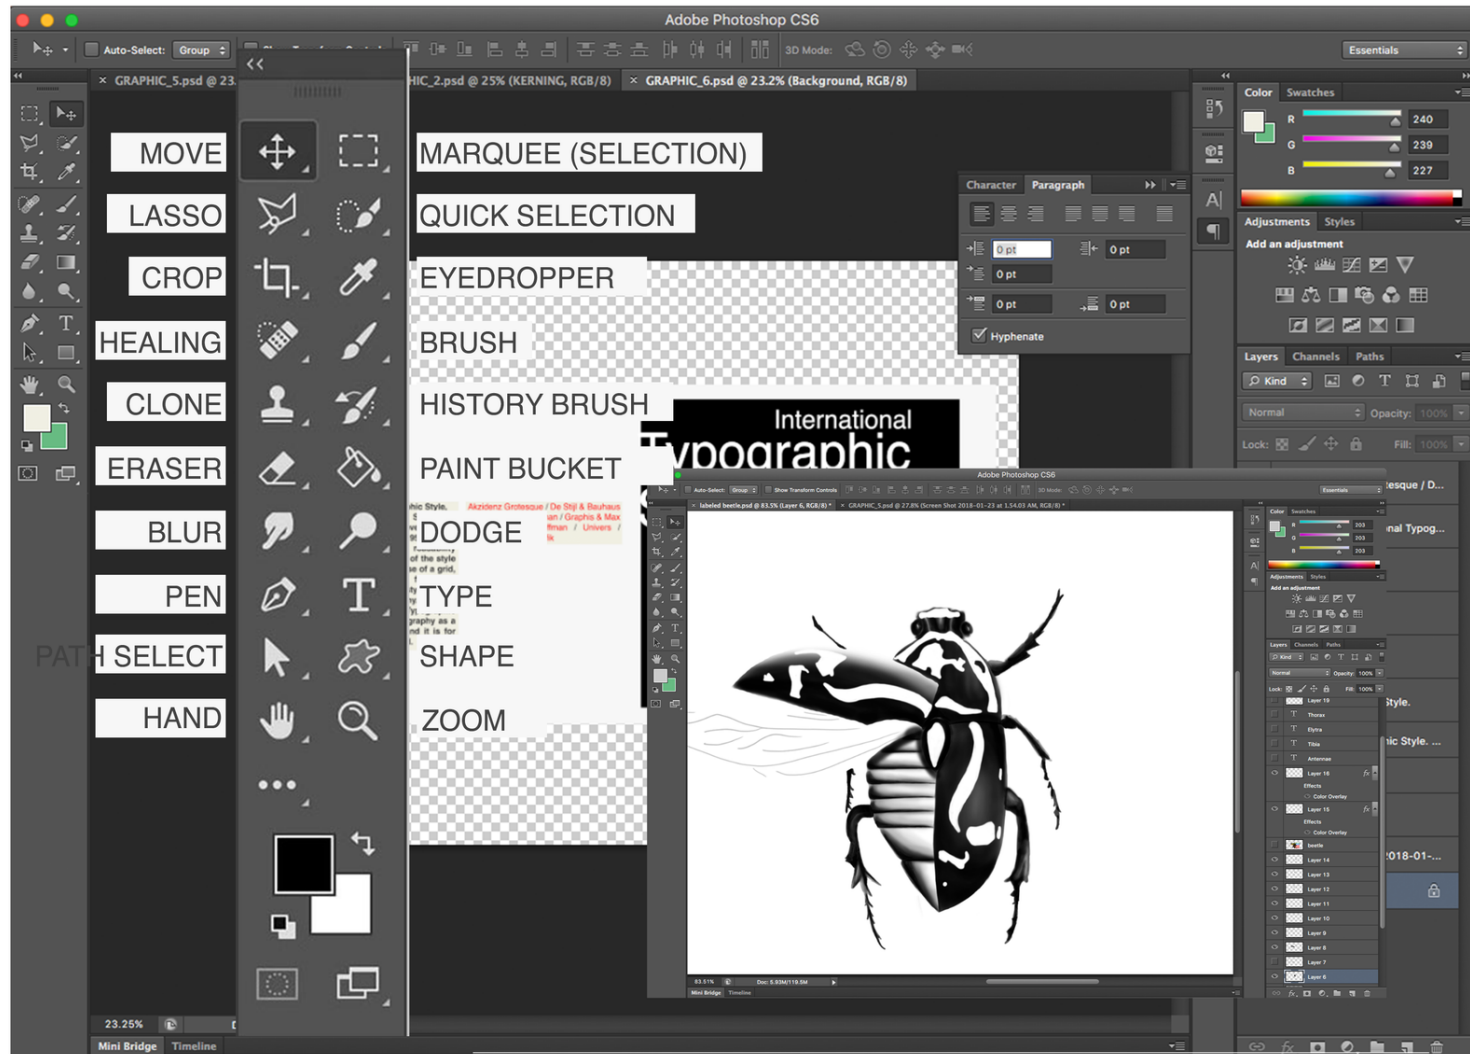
Adobe Photoshop CS6

Auto-Select: Group

3D Mode:

Essentials

GRAPHIC_5.psd @ 23.

HIC_2.psd @ 25% (KERNING, RGB/8)

GRAPHIC_6.psd @ 23.2% (Background, RGB/8)

MOVE

MARQUEE (SELECTION)

LASSO

QUICK SELECTION

CROP

EYEDROPPER

HEALING

BRUSH

CLONE

HISTORY BRUSH

ERASER

PAINT BUCKET

BLUR

DODGE

PEN

TYPE

PATH SELECT

SHAPE

HAND

ZOOM

International

ypographic

Character Paragraph

0 pt

0 pt

0 pt

0 pt

0 pt

Hyphenate

Color Swatches

R 240

G 239

B 227

Adjustments Styles

Add an adjustment

Layers Channels Paths

Kind

Normal

Opacity: 100%

Lock:

Fill: 100%

Adobe Photoshop CS6

labeled beetle.psd @ 83.5% (Layer 6, RGB/8)

GRAPHIC_5.psd @ 27.8% (Screen Shot 2018-01-23 at 1.54.03 AM, RGB/8)

hic Style.

Akzidenz Grotesque / De Stijl & Bauhaus

ian / Graphis & Max

ffman / Univers /

lk

of the style

se of a grid.

raphy as a

nd it is for

esque / D...

nal Typog...

Style.

ic Style. ...

018-01-...

Layer 19

Thorax

Elytra

Tibia

Antennas

Layer 16

Effects

Color Overlay

Layer 15

Effects

Color Overlay

beetle

Layer 14

Layer 13

Layer 12

Layer 11

Layer 10

Layer 9

Layer 8

Layer 7

Layer 6

83.51%

Doc: 5.93M/119.5M

Mini Bridge Timeline

23.25%

Mini Bridge Timeline